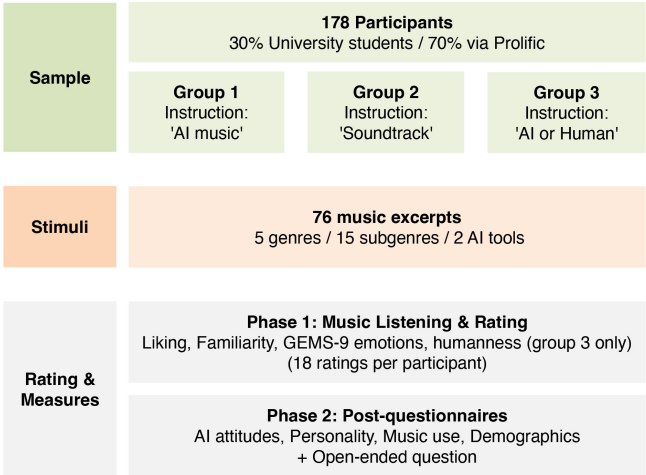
Sample

178 Participants
30% University students / 70% via Prolific

Group 1
Instruction:
'AI music'

Group 2
Instruction:
'Soundtrack'

Group 3
Instruction:
'AI or Human'

Stimuli

76 music excerpts
5 genres / 15 subgenres / 2 AI tools

Rating & Measures

Phase 1: Music Listening & Rating
Liking, Familiarity, GEMS-9 emotions, humanness (group 3 only)
(18 ratings per participant)

Phase 2: Post-questionnaires
AI attitudes, Personality, Music use, Demographics
+ Open-ended question